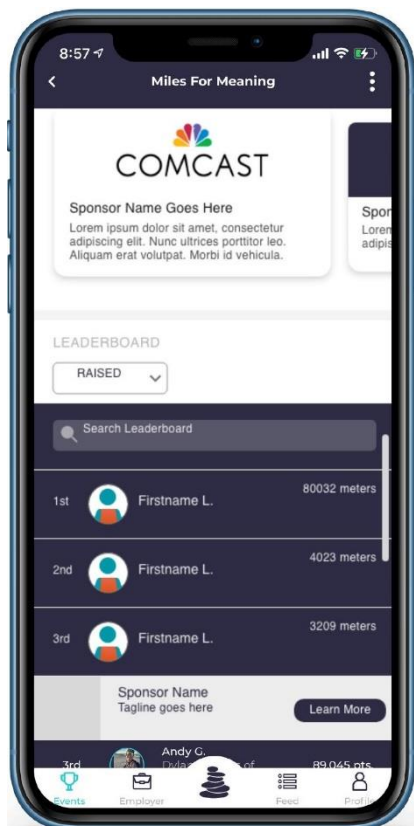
8:57

Miles For Meaning

COMCAST

Sponsor Name Goes Here

Lorem ipsum dolor sit amet, consectetur adipiscing elit. Nunc ultrices porttitor leo. Aliquam erat volutpat. Morbi id vehicula.

Spon

Lorem

adipis

LEADERBOARD

RAISED

Search Leaderboard

1st Firstname L. 80032 meters

2nd Firstname L. 4023 meters

3rd Firstname L. 3209 meters

Sponsor Name

Tagline goes here

Learn More

3rd Andy G. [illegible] 89,045 pts

Events Employer Feed Profile